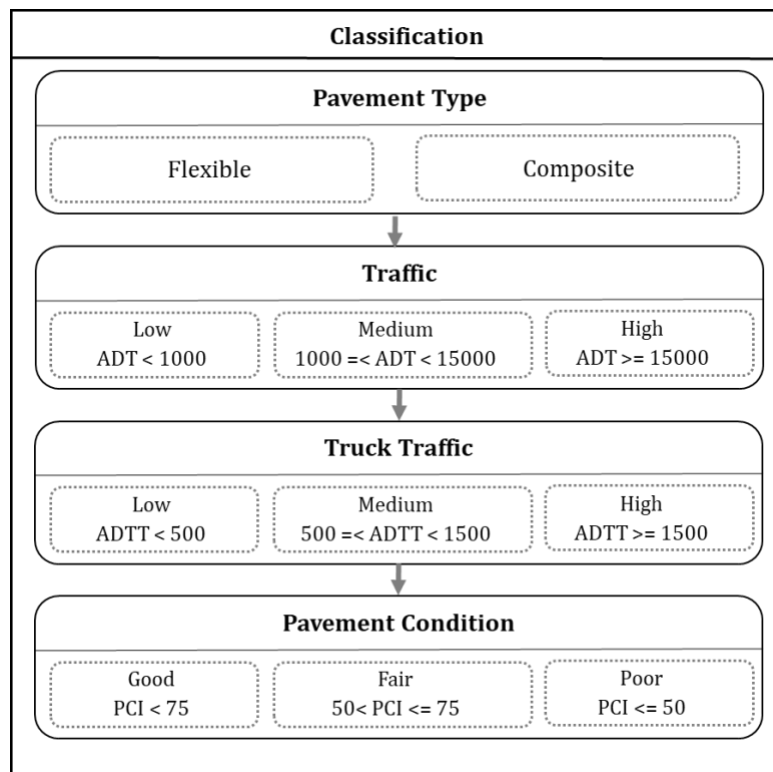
Classification

Pavement Type

Flexible

Composite

Traffic

Low
ADT < 1000

Medium
1000 =< ADT < 15000

High
ADT >= 15000

Truck Traffic

Low
ADTT < 500

Medium
500 =< ADTT < 1500

High
ADTT >= 1500

Pavement Condition

Good
PCI < 75

Fair
50< PCI <= 75

Poor
PCI <= 50